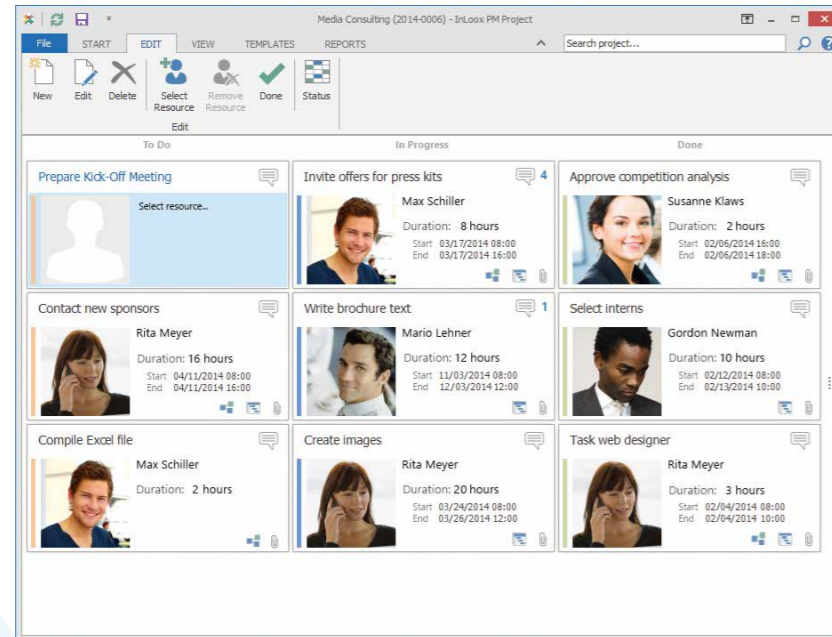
Media Consulting (2014-0006) - InLoox PM Project

File START EDIT VIEW TEMPLATES REPORTS

Search project...

New Edit Delete Select Resource Remove Resource Done Status

Edit

To Do

In Progress

Done

Prepare Kick-Off Meeting

Select resource...

Invite offers for press kits 4

Max Schiller

Duration: 8 hours

Start 03/17/2014 08:00
End 03/17/2014 16:00

Approve competition analysis

Susanne Klaws

Duration: 2 hours

Start 02/06/2014 16:00
End 02/06/2014 18:00

Contact new sponsors

Rita Meyer

Duration: 16 hours

Start 04/11/2014 08:00
End 04/11/2014 16:00

Write brochure text 1

Mario Lehner

Duration: 12 hours

Start 11/03/2014 08:00
End 12/03/2014 12:00

Select interns

Gordon Newman

Duration: 10 hours

Start 02/12/2014 08:00
End 02/13/2014 10:00

Compile Excel file

Max Schiller

Duration: 2 hours

Create images

Rita Meyer

Duration: 20 hours

Start 03/24/2014 08:00
End 03/26/2014 12:00

Task web designer

Rita Meyer

Duration: 3 hours

Start 02/04/2014 08:00
End 02/04/2014 10:00